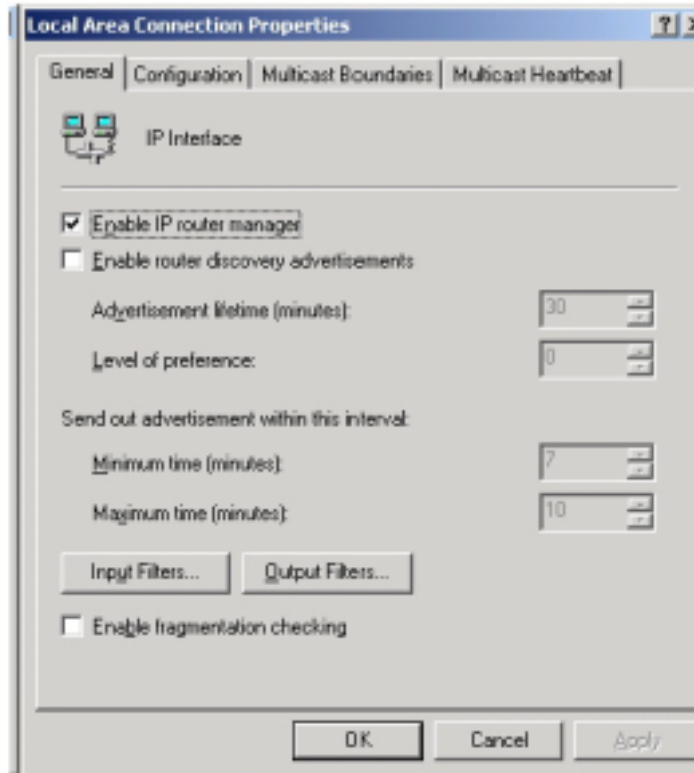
Local Area Connection Properties

?

General | Configuration | Multicast Boundaries | Multicast Heartbeat

IP Interface

☑ Enable IP router manager

☐ Enable router discovery advertisements

Advertisement lifetime (minutes): 30

Level of preference: 0

Send out advertisement within this interval:

Minimum time (minutes): 7

Maximum time (minutes): 10

Input Filters... Output Filters...

☐ Enable fragmentation checking

OK Cancel Apply